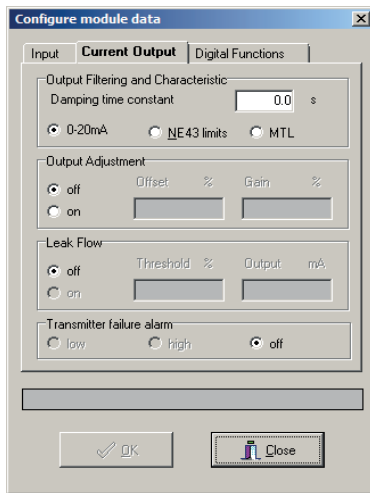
Configure module data

Input | Current Output | Digital Functions

Output Filtering and Characteristic
Damping time constant 0.0 s
0-20mA NE43 limits MTL

Output Adjustment
off Offset % Gain %
on

Leak Flow
off Threshold % Output mA
on

Transmitter failure alarm
low high off

OK
Close